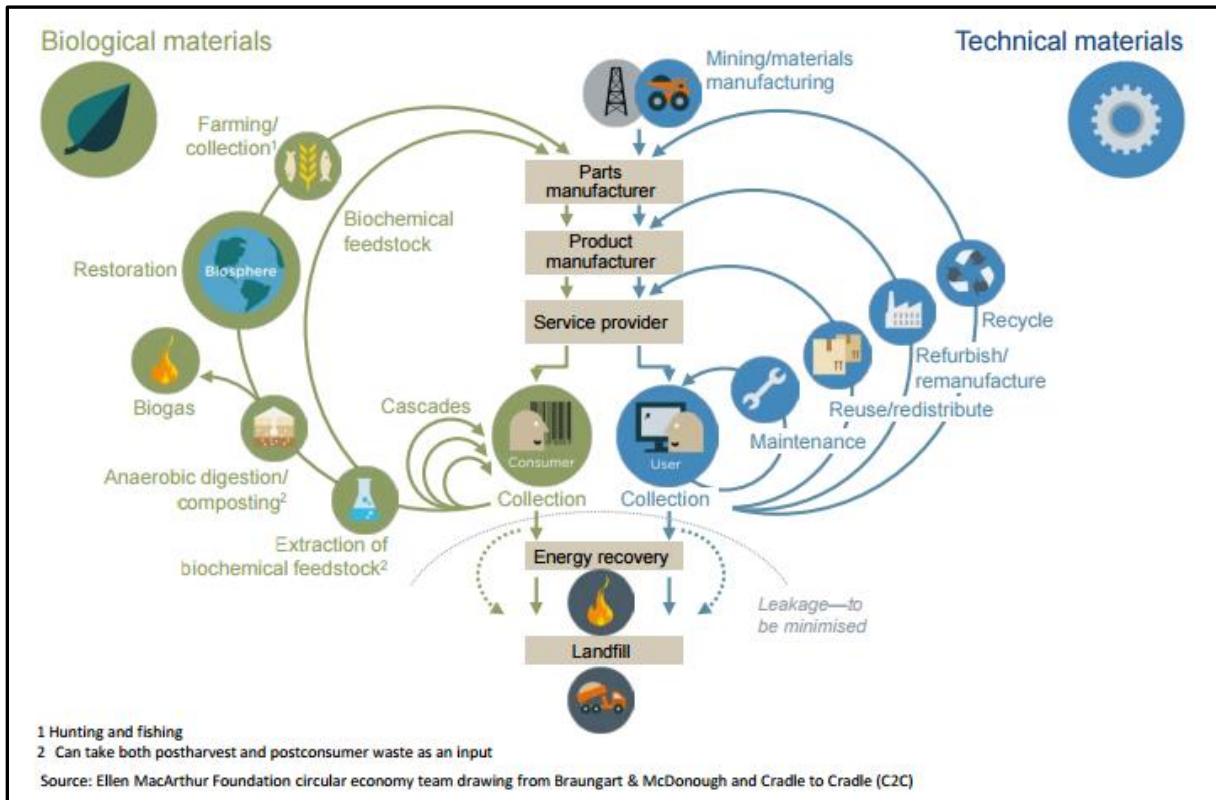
Biological materials

Technical materials

Mining/materials manufacturing

Farming/ collection$^1$

Parts manufacturer

Biochemical feedstock

Product manufacturer

Restoration

Biosphere

Recycle

Service provider

Refurbish/ remanufacture

Biogas

Reuse/redistribute

Cascades

Maintenance

Consumer

User

Anaerobic digestion/ composting$^2$

Collection

Collection

Extraction of biochemical feedstock$^2$

Energy recovery

Leakage—to be minimised

Landfill

1 Hunting and fishing
2 Can take both postharvest and postconsumer waste as an input

Source: Ellen MacArthur Foundation circular economy team drawing from Braungart & McDonough and Cradle to Cradle (C2C)